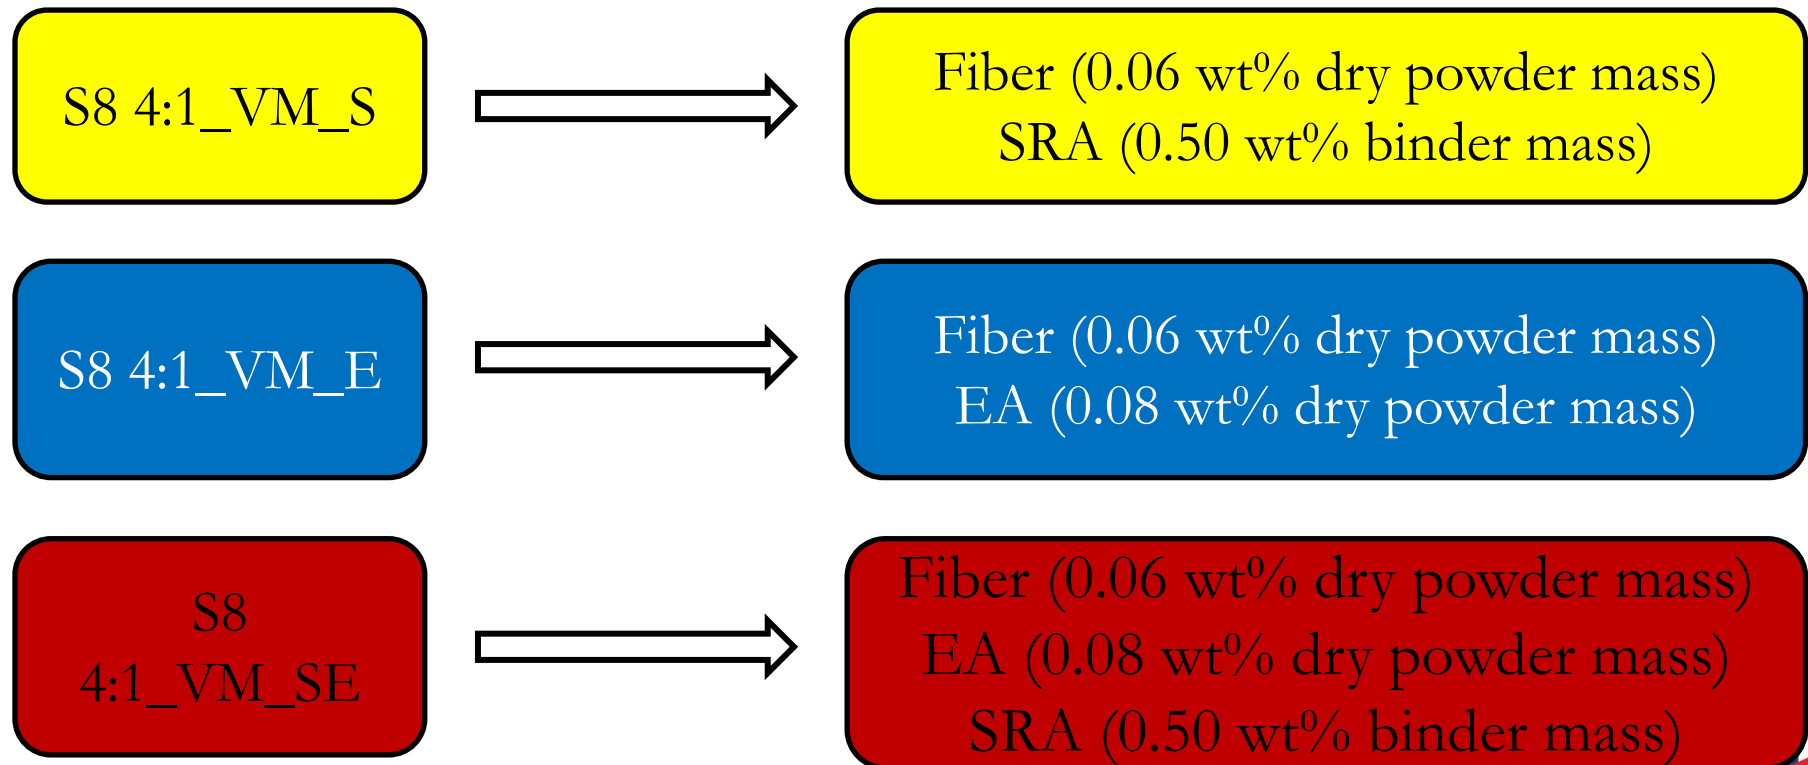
S8 4:1_VM_S

Fiber (0.06 wt% dry powder mass)
SRA (0.50 wt% binder mass)

S8 4:1_VM_E

Fiber (0.06 wt% dry powder mass)
EA (0.08 wt% dry powder mass)

S8
4:1_VM_SE

Fiber (0.06 wt% dry powder mass)
EA (0.08 wt% dry powder mass)
SRA (0.50 wt% binder mass)